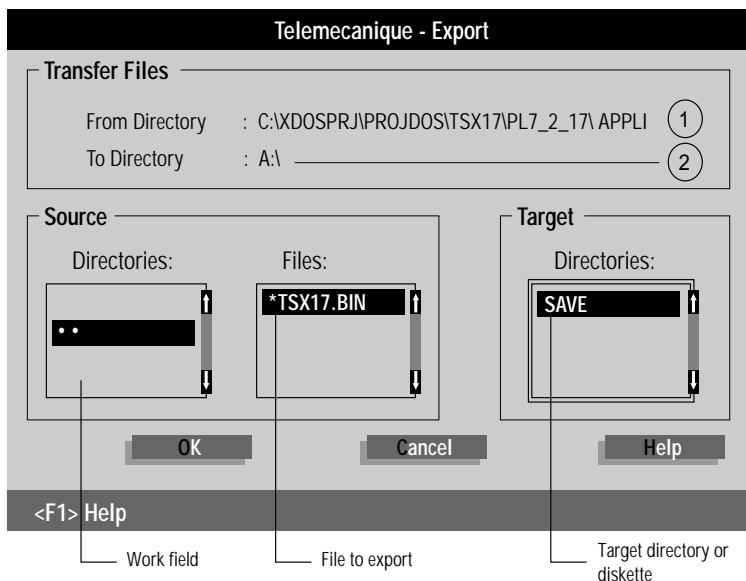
Telemecanique - Export

Transfer Files

From Directory : C:\XDOSPRJ\PROJDOS\TSX17\PL7_2_17\ APPLI 1

To Directory : A:\ 2

Source

Directories:

..

Files:

*TSX17.BIN

Target

Directories:

SAVE

OK

Cancel

Help

<F1> Help

Work field

File to export

Target directory or diskette